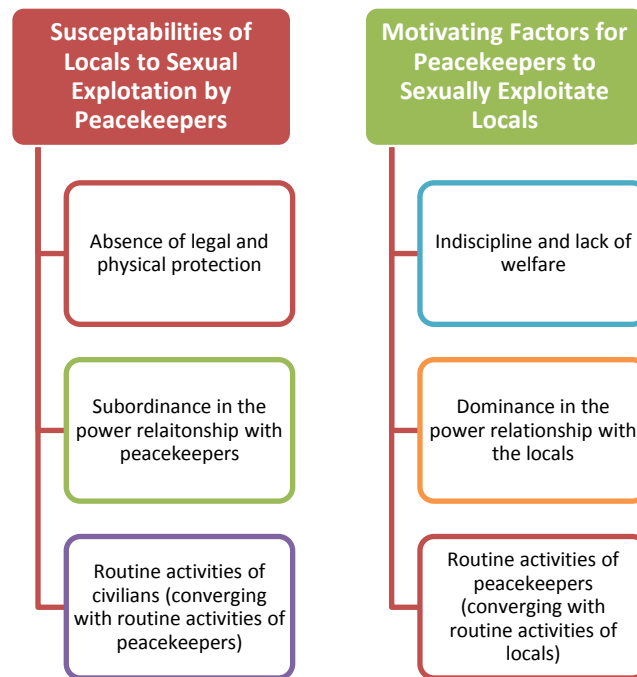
Susceptabilities of Locals to Sexual Explotation by Peacekeepers

Absence of legal and physical protection

Subordinance in the power relaitonship with peacekeepers

Routine activities of civilians (converging with routine activities of peacekeepers)

Motivating Factors for Peacekeepers to Sexually Exploitate Locals

Indiscipline and lack of welfare

Dominance in the power relationship with the locals

Routine activities of peacekeepers (converging with routine activities of locals)